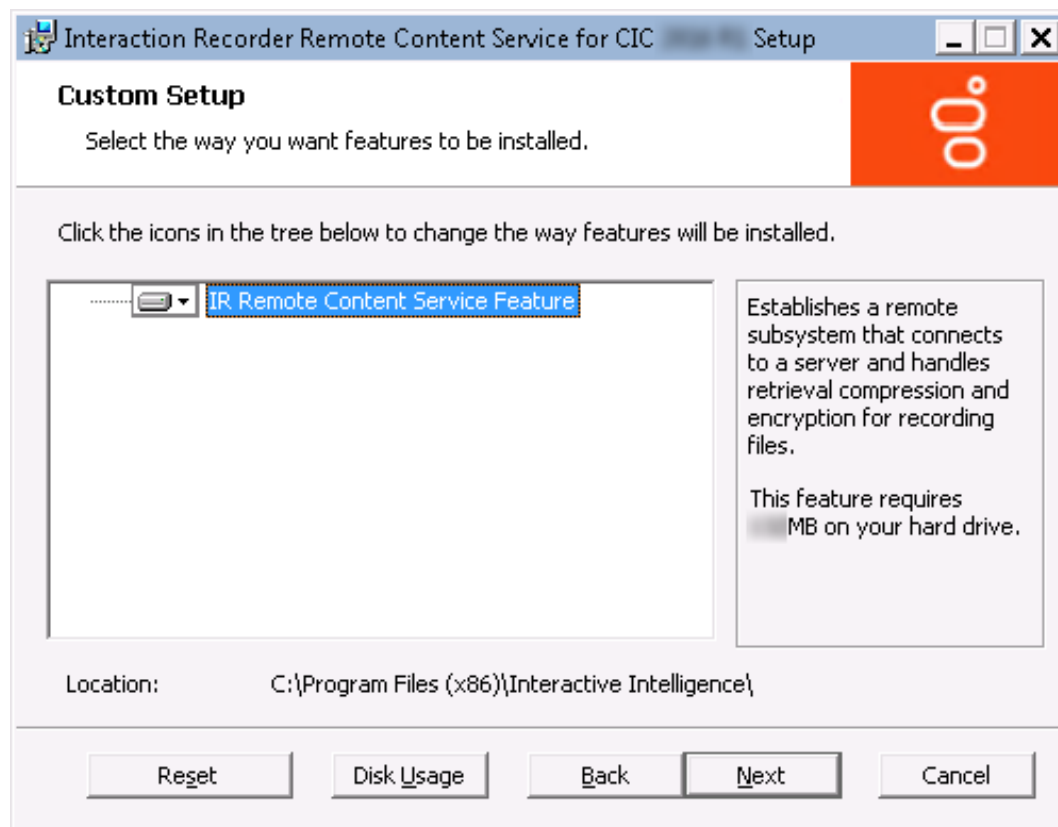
Interaction Recorder Remote Content Service for CIC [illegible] Setup

Custom Setup

Select the way you want features to be installed.

Click the icons in the tree below to change the way features will be installed.

IR Remote Content Service Feature

Establishes a remote subsystem that connects to a server and handles retrieval compression and encryption for recording files.

This feature requires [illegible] MB on your hard drive.

Location: C:\Program Files (x86)\Interactive Intelligence\

Reset Disk Usage Back Next Cancel